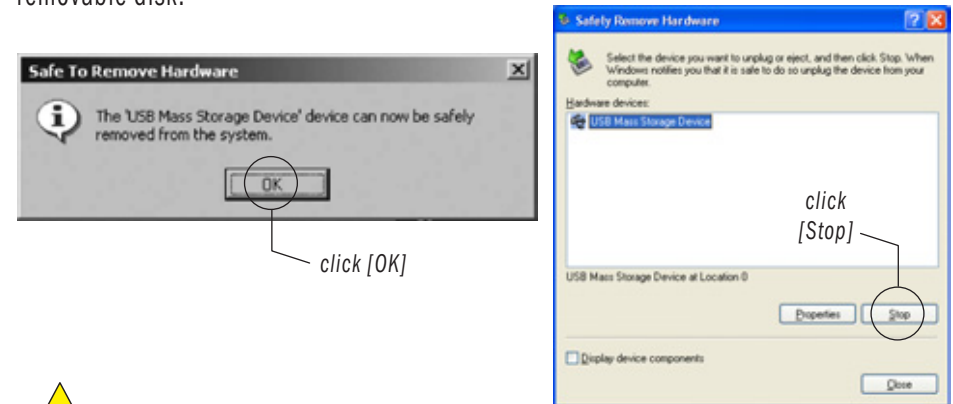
removable disk.

Safe To Remove Hardware

The 'USB Mass Storage Device' device can now be safely removed from the system.

OK

click [OK]

Safely Remove Hardware

Select the device you want to unplug or eject, and then click Stop. When Windows notifies you that it is safe to do so unplug the device from your computer.

Hardware devices:

USB Mass Storage Device

click [Stop]

USB Mass Storage Device at Location 0

Properties

Stop

Display device components

Close